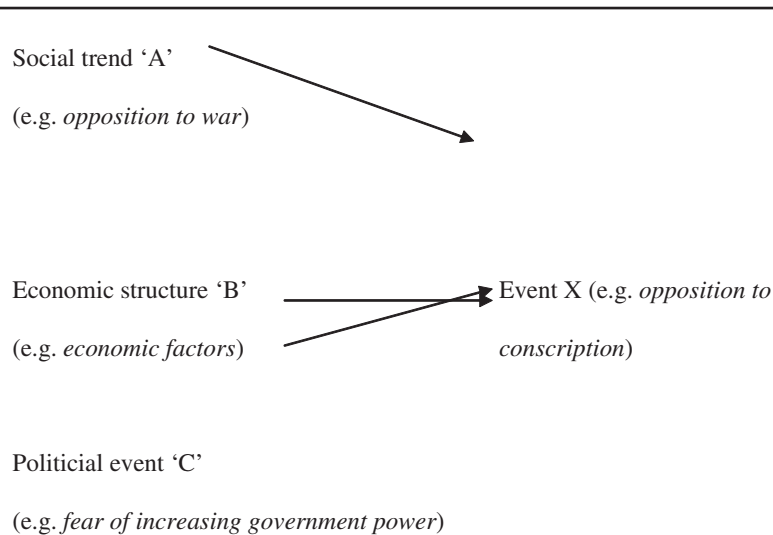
Social trend ‘A’

(e.g. *opposition to war*)

Economic structure ‘B’

(e.g. *economic factors*)

Event X (e.g. *opposition to conscription*)

Politicial event ‘C’

(e.g. *fear of increasing government power*)